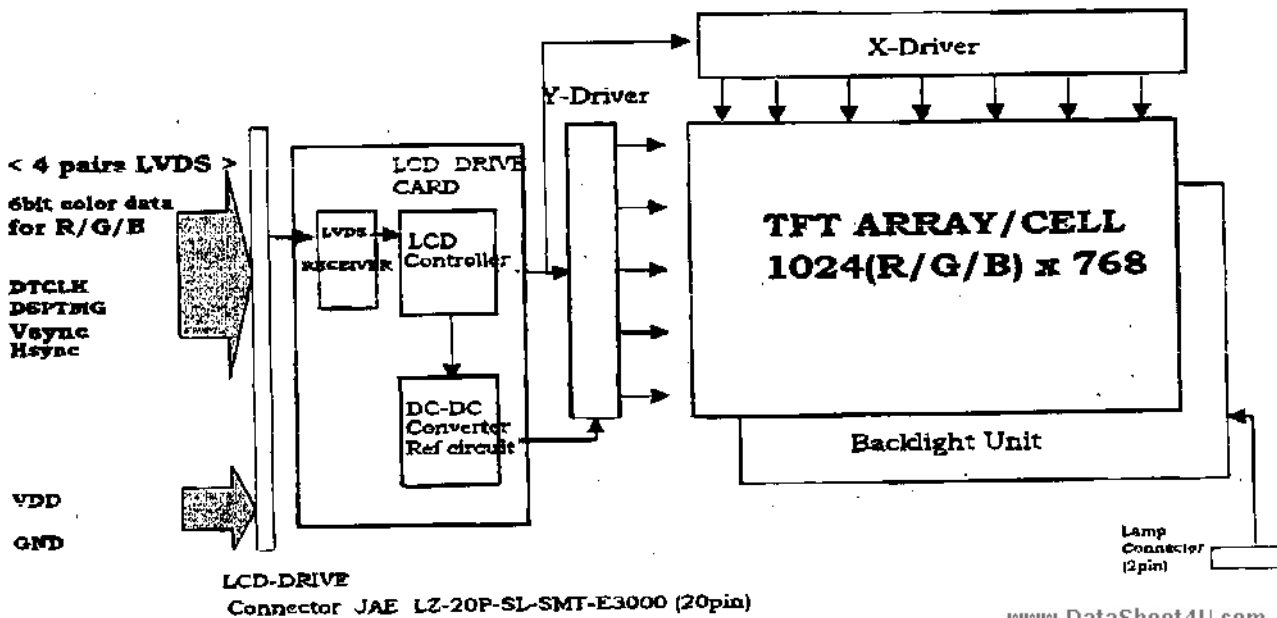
X-Driver

Y-Driver

< 4 pairs LVDS >

6bit color data for R/G/B

DTCLK
DSPTMG
Vsync
Hsync

LCD DRIVE CARD

LVDS RECEIVER

LCD Controller

DC-DC Converter Ref circuit

TFT ARRAY/CELL
1024(R/G/B) x 768

Backlight Unit

VDD

GND

LCD-DRIVE
Connector JAE LZ-20P-SL-SMT-E3000 (20pin)

Lamp Connector (2pin)

www.DataSheet4U.com